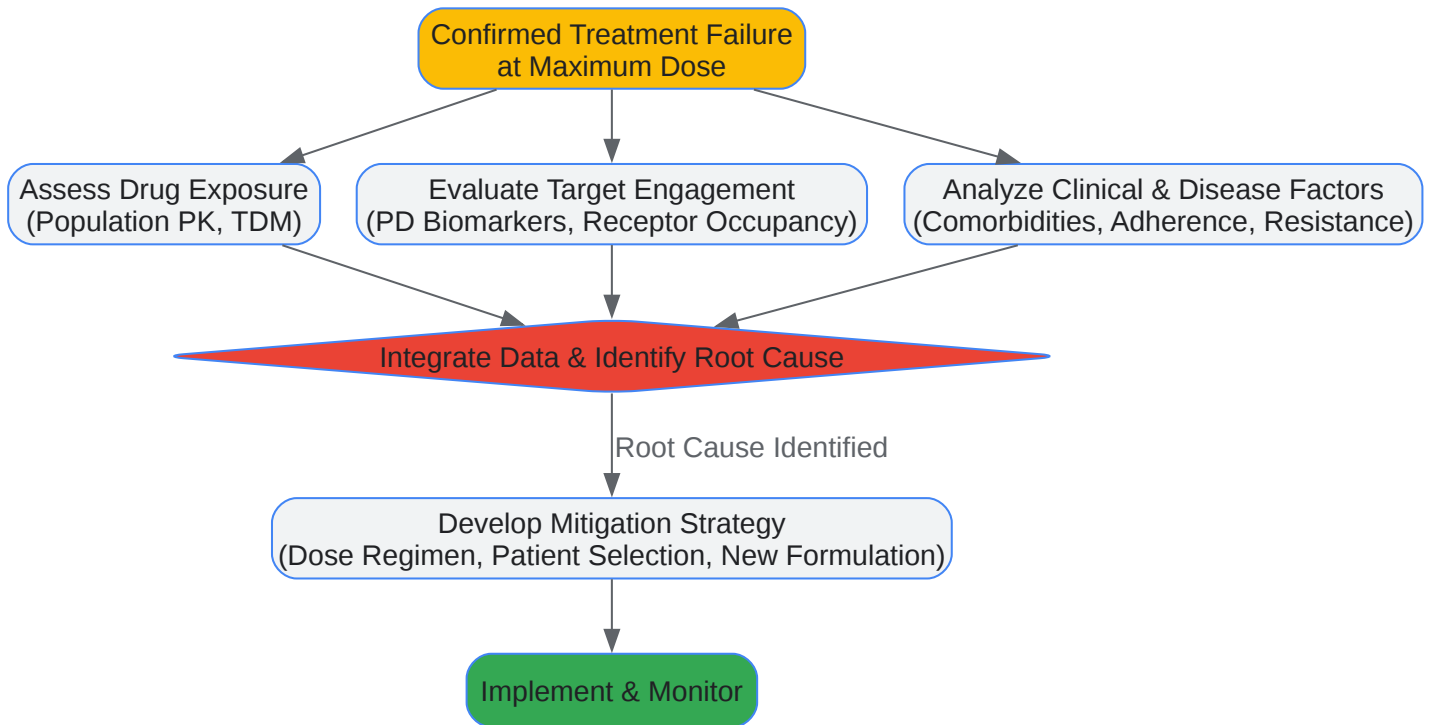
Confirmed Treatment Failure at Maximum Dose

Assess Drug Exposure (Population PK, TDM)

Evaluate Target Engagement (PD Biomarkers, Receptor Occupancy)

Analyze Clinical & Disease Factors (Comorbidities, Adherence, Resistance)

Integrate Data & Identify Root Cause

Root Cause Identified

Develop Mitigation Strategy (Dose Regimen, Patient Selection, New Formulation)

Implement & Monitor